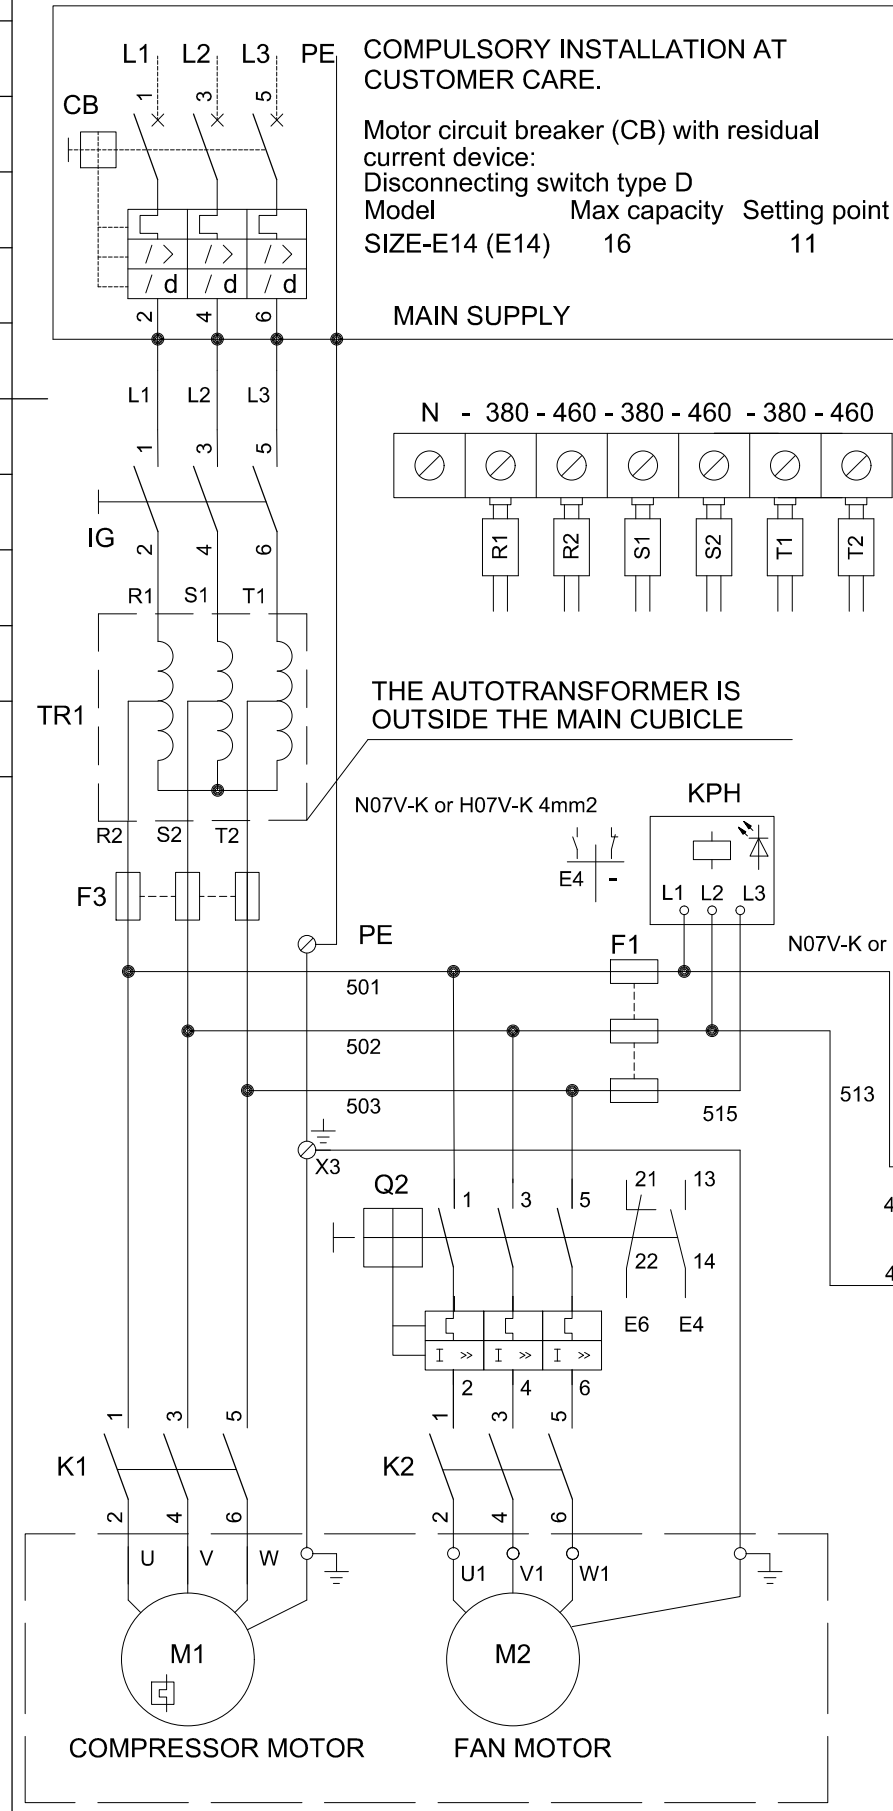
L1 L2 L3 PE

CB

1 3 5

2 4 6

COMPULSORY INSTALLATION AT CUSTOMER CARE.

Motor circuit breaker (CB) with residual current device:
Disconnecting switch type D

| Model | Max capacity | Setting point |
|---|---|---|
| SIZE-E14 (E14) | 16 | 11 |

MAIN SUPPLY

L1 L2 L3

1 3 5

IG

2 4 6

N - 380 - 460 - 380 - 460 - 380 - 460

R1 R2 S1 S2 T1 T2

R1 S1 T1

TR1

THE AUTOTRANSFORMER IS OUTSIDE THE MAIN CUBICLE

R2 S2 T2

N07V-K or H07V-K 4mm2

KPH

E4

L1 L2 L3

F3

PE

F1

N07V-K or

501

502

503

513

515

X3

Q2

1 3 5

21 13

22 14

E6 E4

4

4

2 4 6

1 3 5

1 3 5

K1

K2

2 4 6

2 4 6

U V W

U1 V1 W1

M1

M2

COMPRESSOR MOTOR

FAN MOTOR